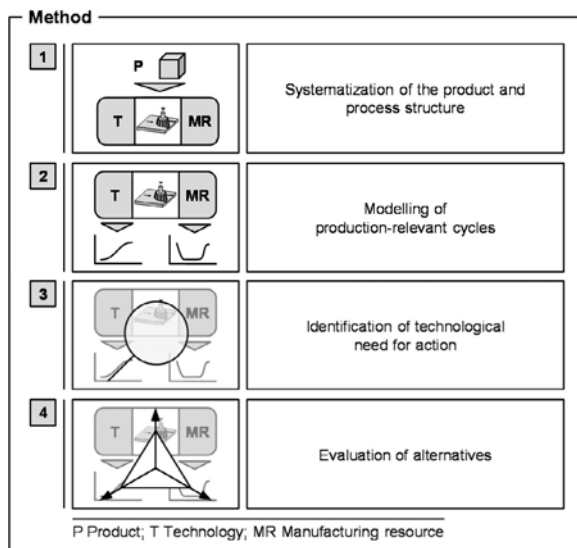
Method

1

P

T

MR

Systematization of the product and process structure

2

T

MR

Modelling of production-relevant cycles

3

T

MR

Identification of technological need for action

4

T

MR

Evaluation of alternatives

P Product; T Technology; MR Manufacturing resource